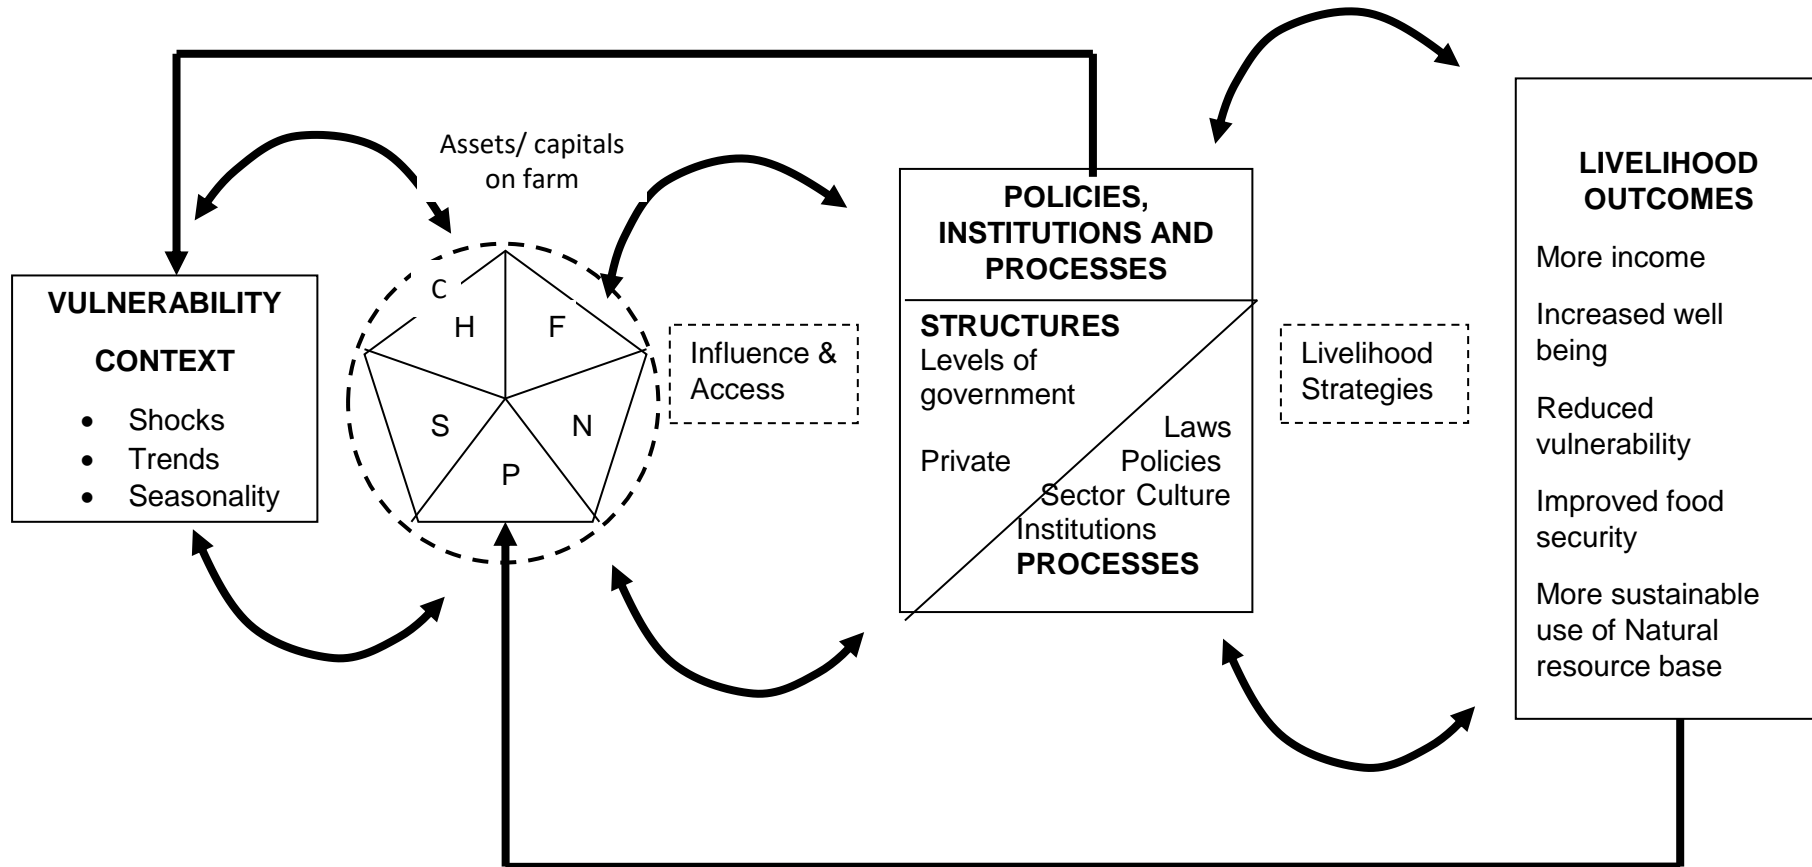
Assets/ capitals on farm

VULNERABILITY

CONTEXT

- Shocks
- Trends
- Seasonality

C

H

F

S

N

P

Influence & Access

POLICIES, INSTITUTIONS AND PROCESSES

STRUCTURES
Levels of government

Laws

Private

Policies

Sector Culture

Institutions

PROCESSES

Livelihood Strategies

LIVELIHOOD OUTCOMES

More income

Increased well being

Reduced vulnerability

Improved food security

More sustainable use of Natural resource base